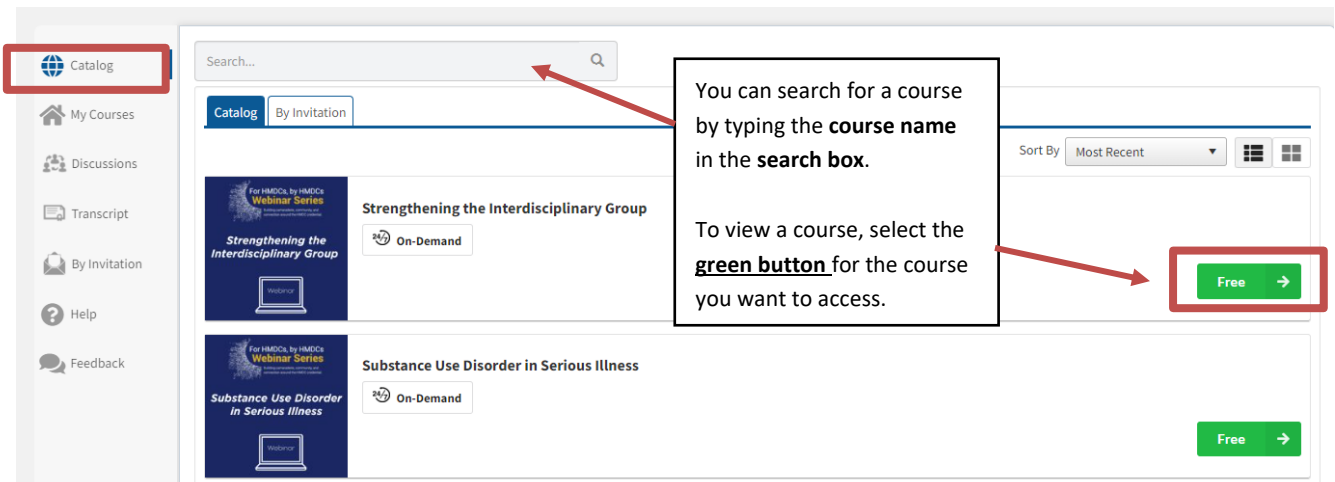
Catalog
My Courses
Discussions
Transcript
By Invitation
Help
Feedback

Search...

Catalog
By Invitation

You can search for a course by typing the **course name** in the **search box**.

To view a course, select the **green button** for the course you want to access.

Sort By
Most Recent

For HMDCs, by HMDCs
Webinar Series
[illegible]
Strengthening the Interdisciplinary Group
Webinar

Strengthening the Interdisciplinary Group
24/7 On-Demand
Free

For HMDCs, by HMDCs
Webinar Series
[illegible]
Substance Use Disorder in Serious Illness
Webinar

Substance Use Disorder in Serious Illness
24/7 On-Demand
Free